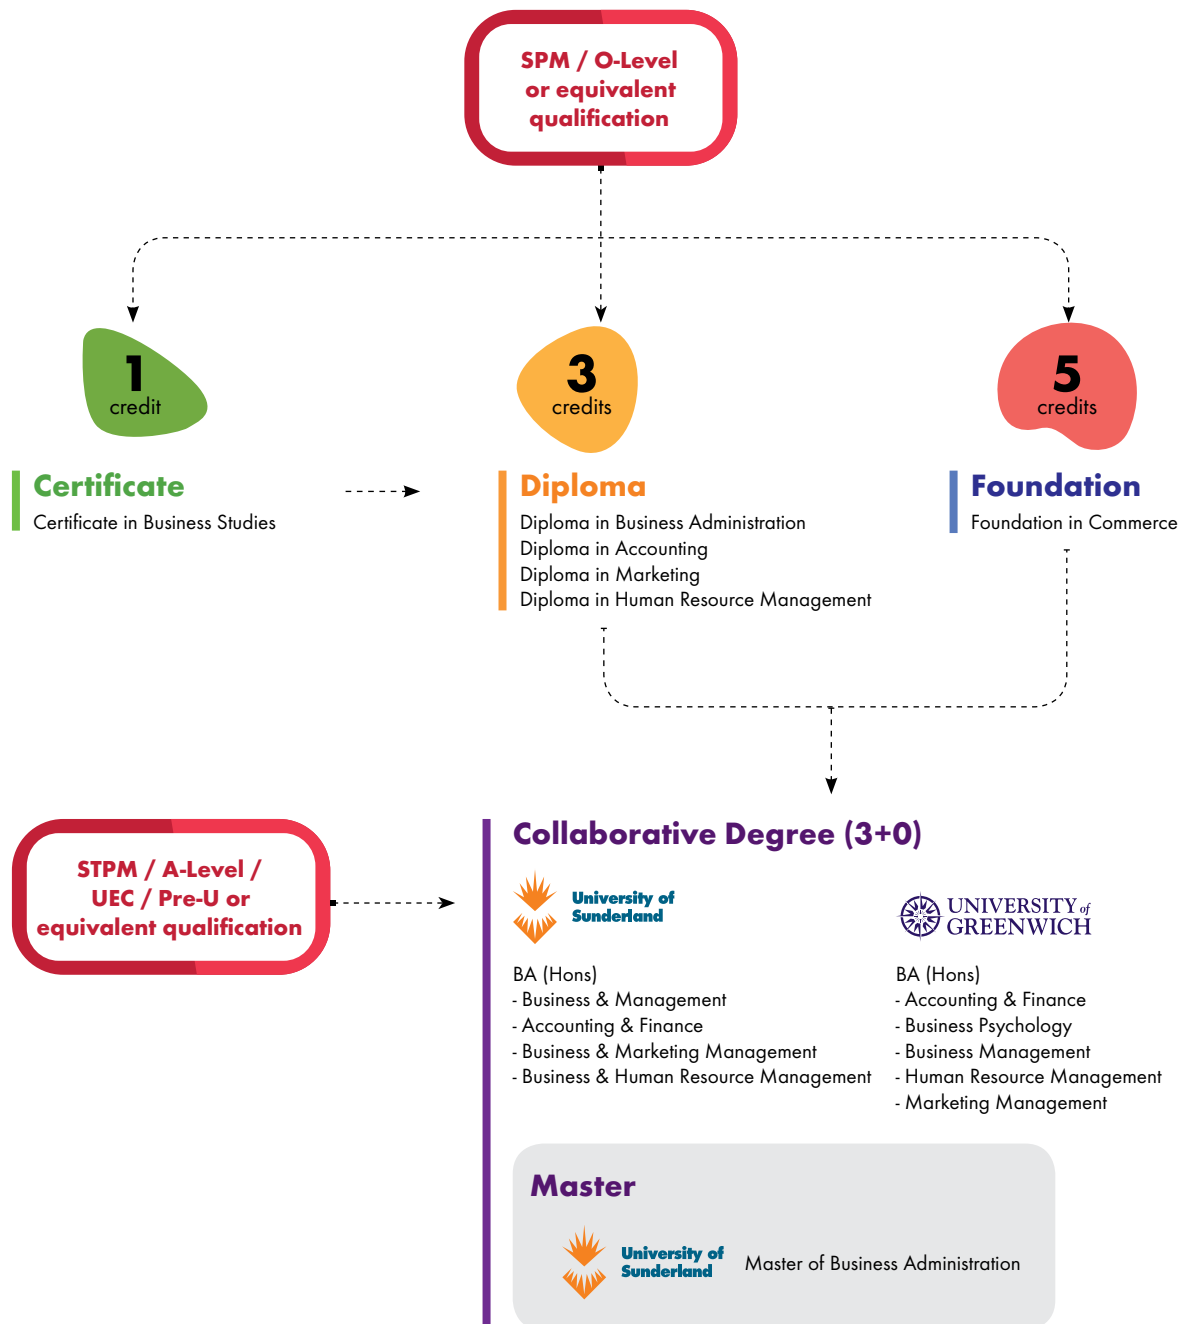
SPM / O-Level or equivalent qualification

1 credit

3 credits

5 credits

Certificate
Certificate in Business Studies

Diploma
Diploma in Business Administration
Diploma in Accounting
Diploma in Marketing
Diploma in Human Resource Management

Foundation
Foundation in Commerce

STPM / A-Level / UEC / Pre-U or equivalent qualification

Collaborative Degree (3+0)

University of Sunderland

UNIVERSITY of GREENWICH

BA (Hons)
- Business & Management
- Accounting & Finance
- Business & Marketing Management
- Business & Human Resource Management

BA (Hons)
- Accounting & Finance
- Business Psychology
- Business Management
- Human Resource Management
- Marketing Management

Master

University of Sunderland

Master of Business Administration